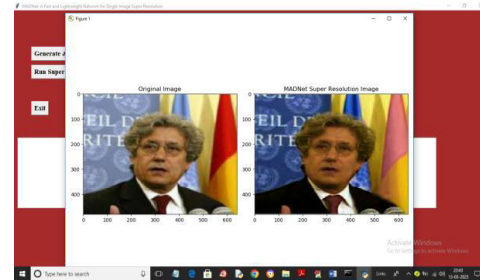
MADNet: A Fast and Lightweight Network for Single-Image Super Resolution

Figure 1

Generate

Run Super

Exit

Original Image

MADNet Super Resolution Image

0
100
200
300
400

0 100 200 300 400 500 600

0
100
200
300
400

0 100 200 300 400 500 600

EIL DE
RITE

EIL DE
RITE

Activate Windows
Go to Settings to activate Windows.

Type here to search